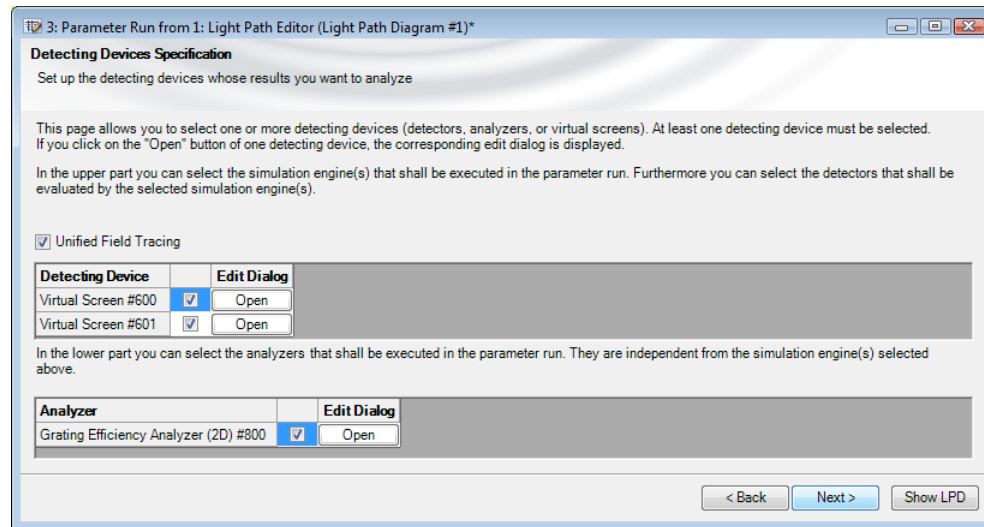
3: Parameter Run from 1: Light Path Editor (Light Path Diagram #1)*

Detecting Devices Specification

Set up the detecting devices whose results you want to analyze

This page allows you to select one or more detecting devices (detectors, analyzers, or virtual screens). At least one detecting device must be selected. If you click on the "Open" button of one detecting device, the corresponding edit dialog is displayed.

In the upper part you can select the simulation engine(s) that shall be executed in the parameter run. Furthermore you can select the detectors that shall be evaluated by the selected simulation engine(s).

☑ Unified Field Tracing

| Detecting Device | | Edit Dialog |
|---|---|---|
| Virtual Screen #600 | ☑ | Open |
| Virtual Screen #601 | ☑ | Open |

In the lower part you can select the analyzers that shall be executed in the parameter run. They are independent from the simulation engine(s) selected above.

| Analyzer | | Edit Dialog |
|---|---|---|
| Grating Efficiency Analyzer (2D) #800 | ☑ | Open |

< Back   Next >   Show LPD